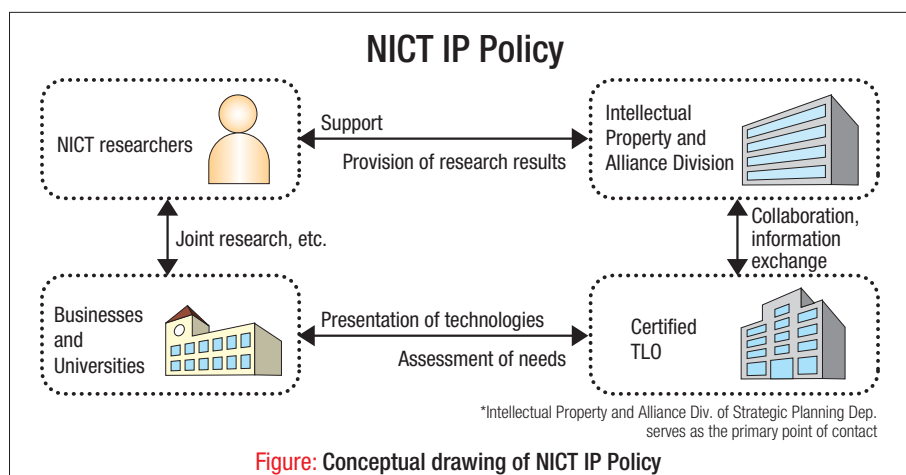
NICT IP Policy

NICT researchers

Support

Provision of research results

Intellectual Property and Alliance Division

Joint research, etc.

Collaboration, information exchange

Businesses and Universities

Presentation of technologies

Assessment of needs

Certified TLO

*Intellectual Property and Alliance Div. of Strategic Planning Dep. serves as the primary point of contact

Figure: Conceptual drawing of NICT IP Policy